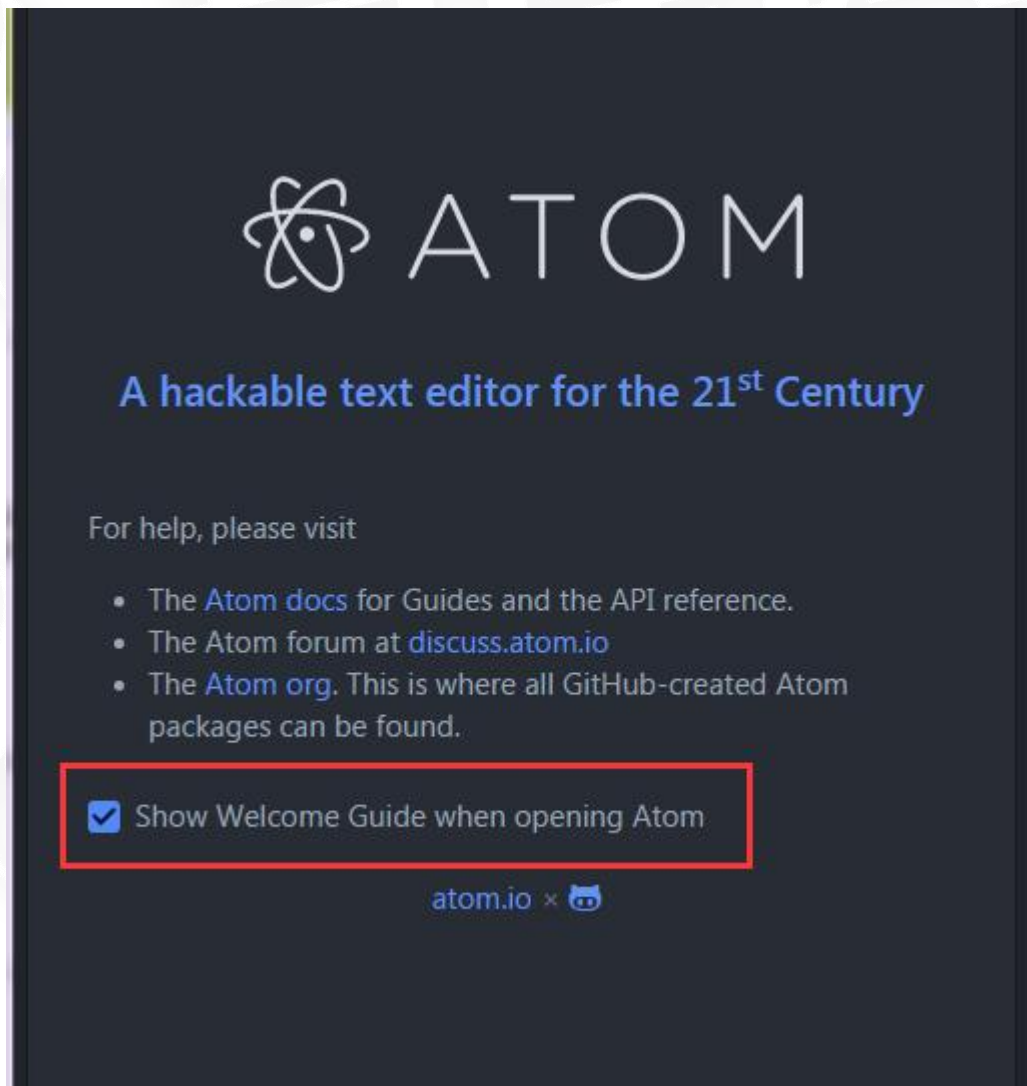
ATOM

A hackable text editor for the 21$^{st}$ Century

For help, please visit

- The Atom docs for Guides and the API reference.
- The Atom forum at discuss.atom.io
- The Atom org. This is where all GitHub-created Atom packages can be found.

Show Welcome Guide when opening Atom

atom.io ×